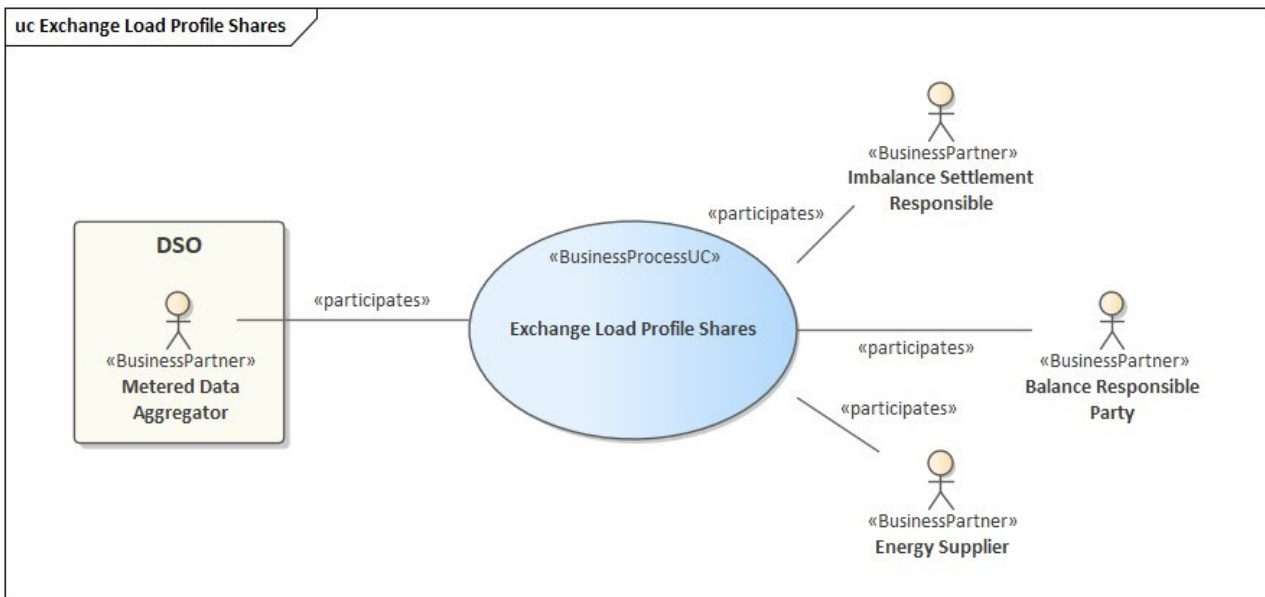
uc Exchange Load Profile Shares

«BusinessPartner»
Imbalance Settlement Responsible

«participates»

DSO

«BusinessPartner»
Metered Data Aggregator

«participates»

«BusinessProcessUC»
Exchange Load Profile Shares

«participates»

«BusinessPartner»
Balance Responsible Party

«participates»

«BusinessPartner»
Energy Supplier